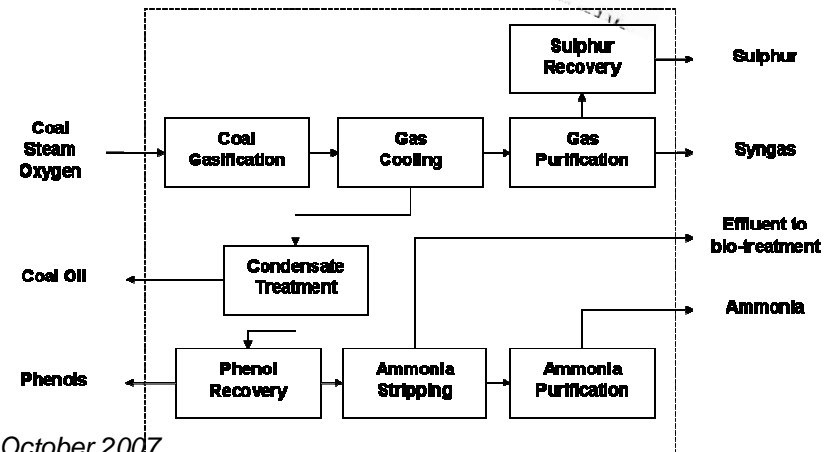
Sulphur Recovery

Sulphur

Coal
Steam
Oxygen

Coal Gasification

Gas Cooling

Gas Purification

Syngas

Effluent to bio-treatment

Coal Oil

Condensate Treatment

Ammonia

Phenols

Phenol Recovery

Ammonia Stripping

Ammonia Purification

October 2007